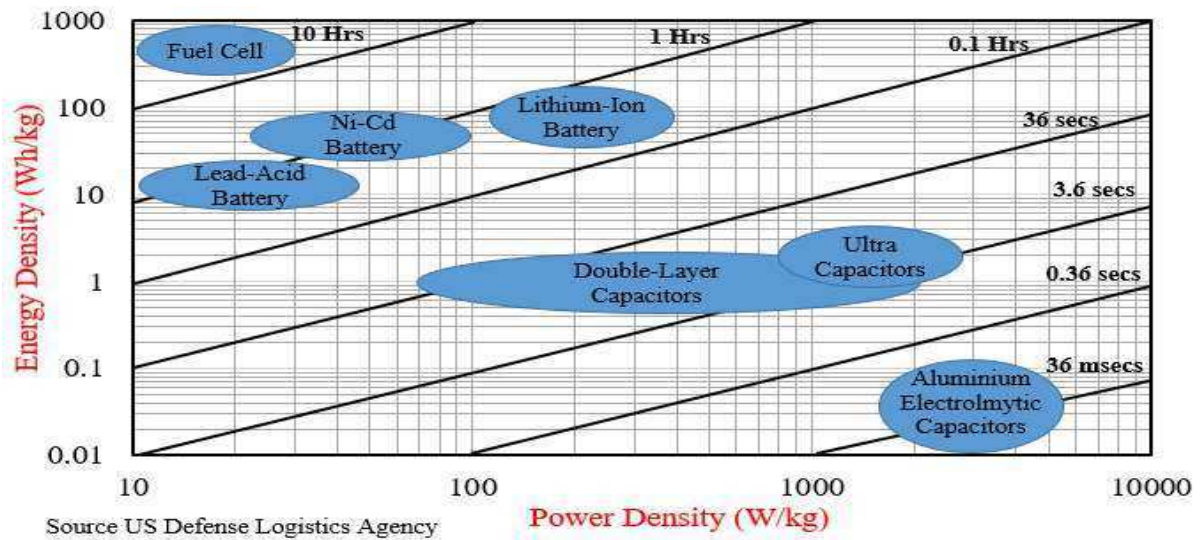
Energy Density (Wh/kg)

1000
100
10
1
0.1
0.01

10 Hrs
1 Hrs
0.1 Hrs
36 secs
3.6 secs
0.36 secs
36 msecs

Fuel Cell
Ni-Cd Battery
Lithium-Ion Battery
Lead-Acid Battery
Ultra Capacitors
Double-Layer Capacitors
Aluminium Electrolmytic Capacitors

10
100
1000
10000

Source US Defense Logistics Agency

Power Density (W/kg)